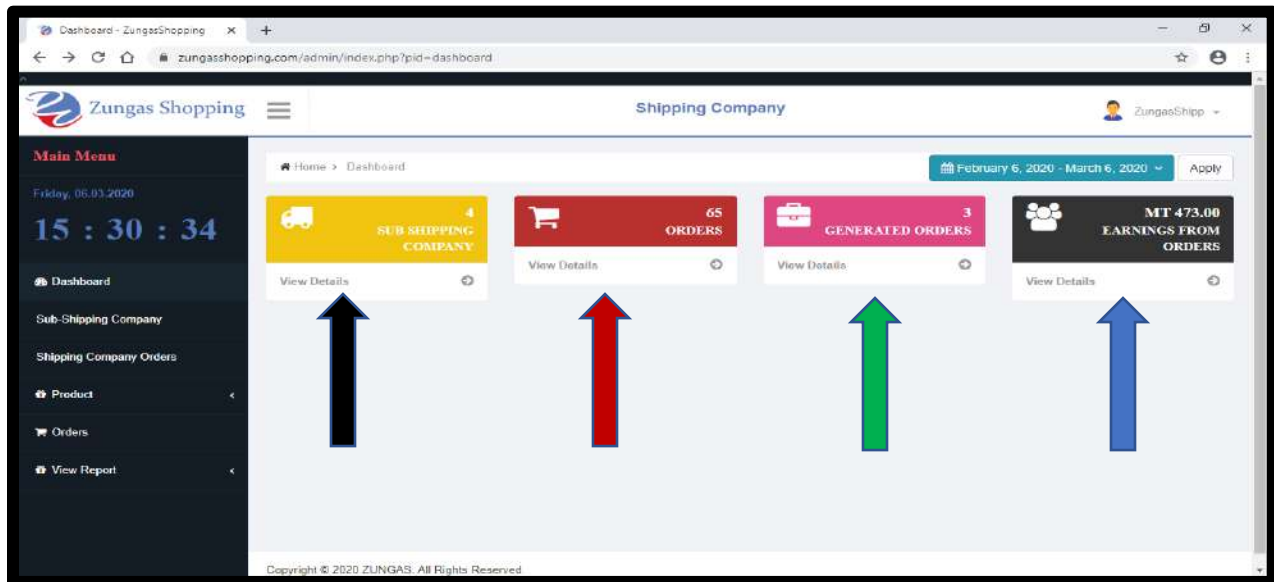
Dashboard - ZungasShopping ×
+
zungasshopping.com/admin/index.php?pid=dashboard

Zungas Shopping

Shipping Company

ZungasShipp

Main Menu

Friday, 06.03.2020

15 : 30 : 34

Dashboard

Sub-Shipping Company

Shipping Company Orders

Product

Orders

View Report

Home > Dashboard

February 6, 2020 - March 6, 2020

Apply

4
SUB SHIPPING COMPANY

View Details

65
ORDERS

View Details

3
GENERATED ORDERS

View Details

MT 473.00
EARNINGS FROM ORDERS

View Details

Copyright © 2020 ZUNGAS. All Rights Reserved